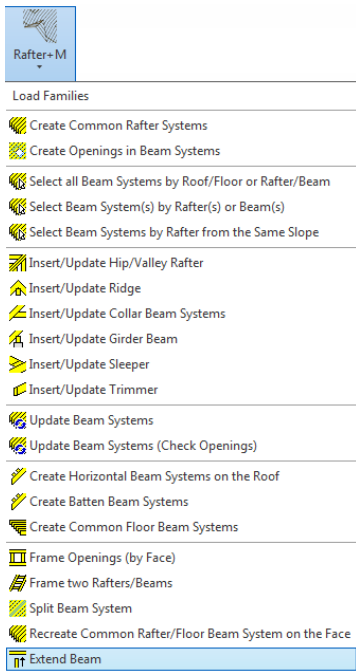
Rafter+M

Load Families

Create Common Rafter Systems

Create Openings in Beam Systems

Select all Beam Systems by Roof/Floor or Rafter/Beam

Select Beam System(s) by Rafter(s) or Beam(s)

Select Beam Systems by Rafter from the Same Slope

Insert/Update Hip/Valley Rafter

Insert/Update Ridge

Insert/Update Collar Beam Systems

Insert/Update Girder Beam

Insert/Update Sleeper

Insert/Update Trimmer

Update Beam Systems

Update Beam Systems (Check Openings)

Create Horizontal Beam Systems on the Roof

Create Batten Beam Systems

Create Common Floor Beam Systems

Frame Openings (by Face)

Frame two Rafters/Beams

Split Beam System

Recreate Common Rafter/Floor Beam System on the Face

Extend Beam